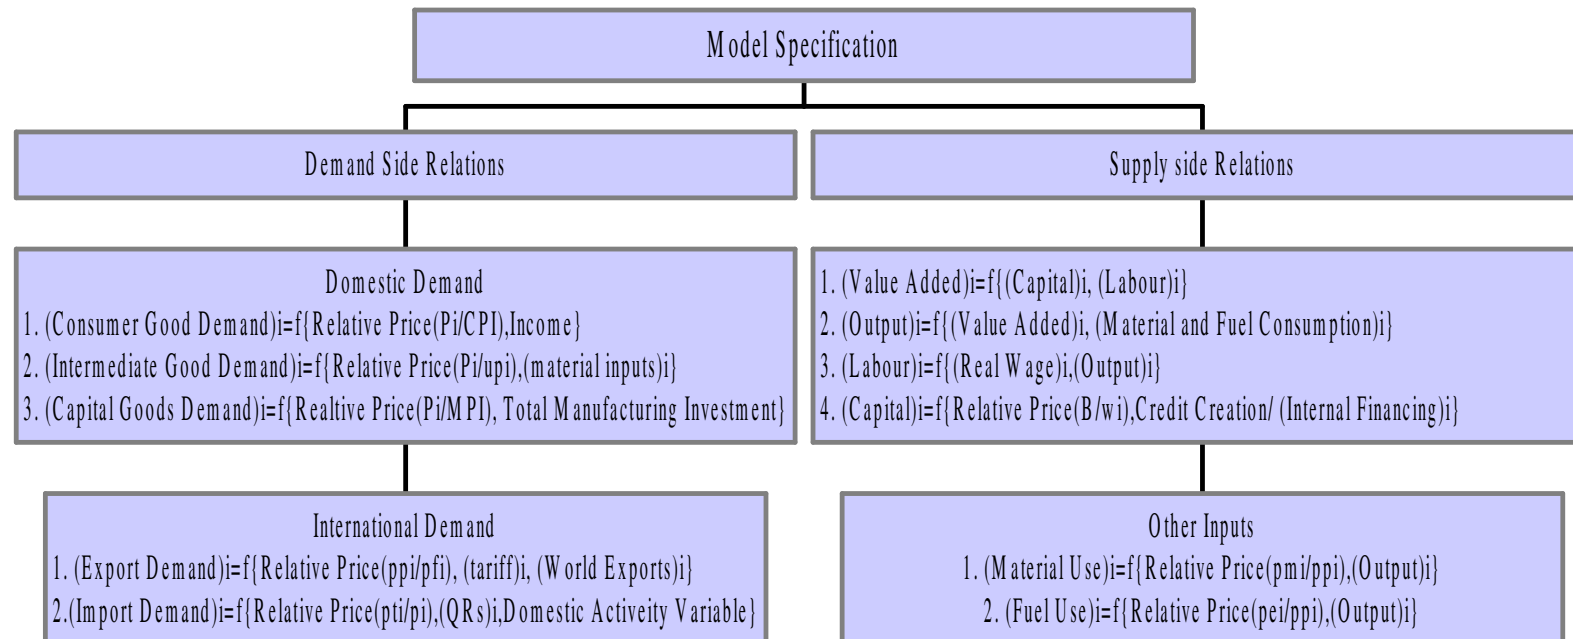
Model Specification

Demand Side Relations

Supply side Relations

Domestic Demand
1. (Consumer Good Demand)i=f{Relative Price(Pi/CPI),Income}
2. (Intermediate Good Demand)i=f{Relative Price(Pi/upi),(material inputs)i}
3. (Capital Goods Demand)i=f{Realtive Price(Pi/MPI), Total Manufacturing Investment}

1. (Value Added)i=f{(Capital)i, (Labour)i}
2. (Output)i=f{(Value Added)i, (Material and Fuel Consumption)i}
3. (Labour)i=f{(Real Wage)i,(Output)i}
4. (Capital)i=f{Relative Price(B/wi),Credit Creation/ (Internal Financing)i}

International Demand
1. (Export Demand)i=f{Relative Price(ppi/pfi), (tariff)i, (World Exports)i}
2.(Import Demand)i=f{Relative Price(pti/pi),(QRs)i,Domestic Activeity Variable}

Other Inputs
1. (Material Use)i=f{Relative Price(pmi/ppi),(Output)i}
2. (Fuel Use)i=f{Relative Price(pei/ppi),(Output)i}